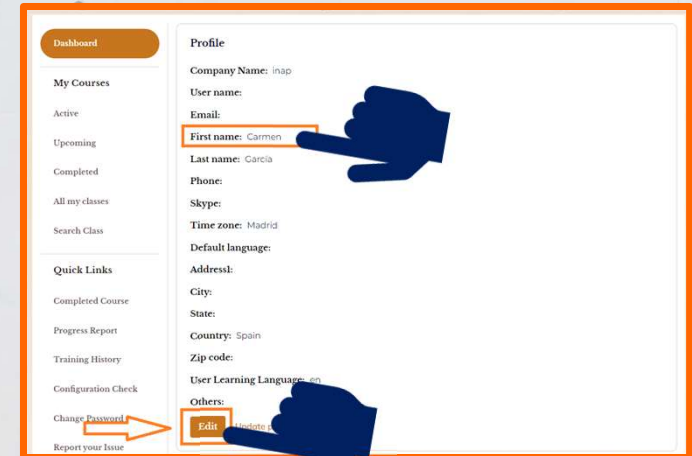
Dashboard

My Courses

Active

Upcoming

Completed

All my classes

Search Class

Quick Links

Completed Course

Progress Report

Training History

Configuration Check

Change Password

Report your Issue

Profile

Company Name: inap

User name:

Email:

First name: Carmen

Last name: Garcia

Phone:

Skype:

Time zone: Madrid

Default language:

Address1:

City:

State:

Country: Spain

Zip code:

User Learning Language: en

Others:

Edit Update p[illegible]